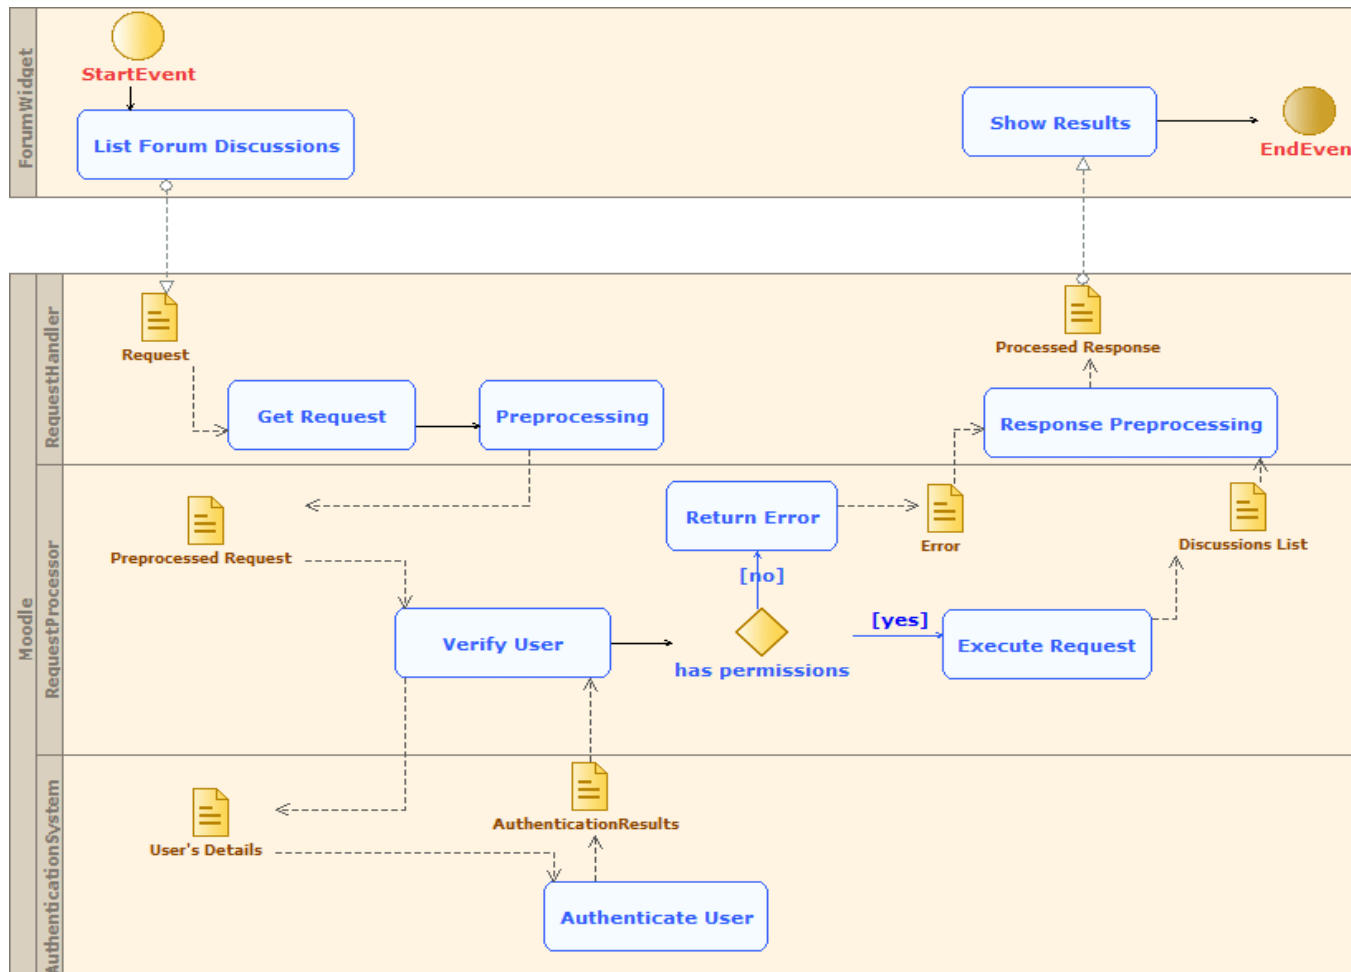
ForumWidget

StartEvent

List Forum Discussions

Show Results

EndEven

Moodle

RequestHandler

Request

Get Request

Preprocessing

Processed Response

Response Preprocessing

RequestProcessor

Preprocessed Request

Return Error

Error

Discussions List

[no]

[yes]

Verify User

has permissions

Execute Request

AuthenticationSystem

User's Details

AuthenticationResults

Authenticate User